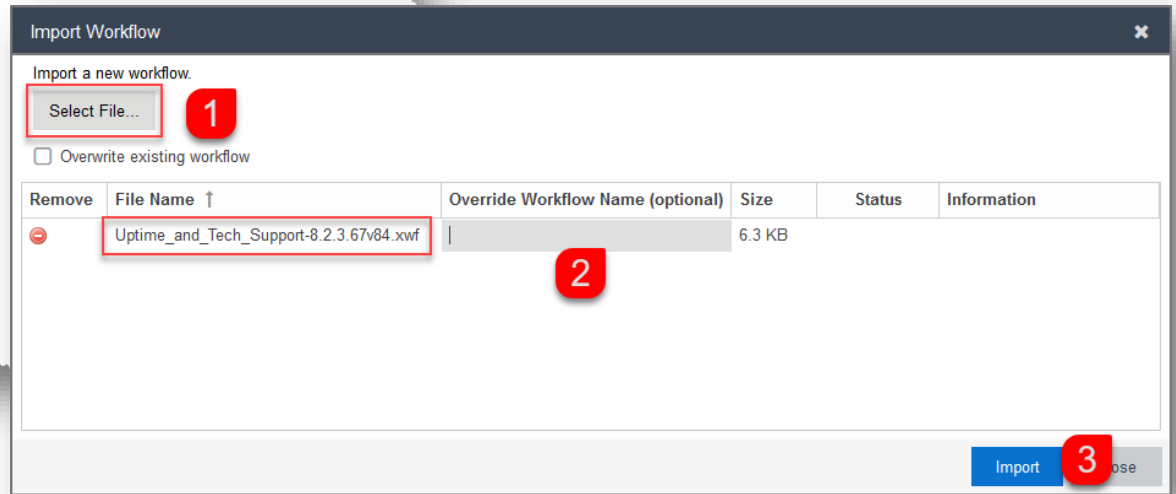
Import Workflow

✖

Import a new workflow.

Select File...

1

Overwrite existing workflow

| Remove | File Name ↑ | Override Workflow Name (optional) | Size | Status | Information |
|---|---|---|---|---|---|
| | Uptime_and_Tech_Support-8.2.3.67v84.xwf | | 6.3 KB | | |

2

Import

3

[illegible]ose